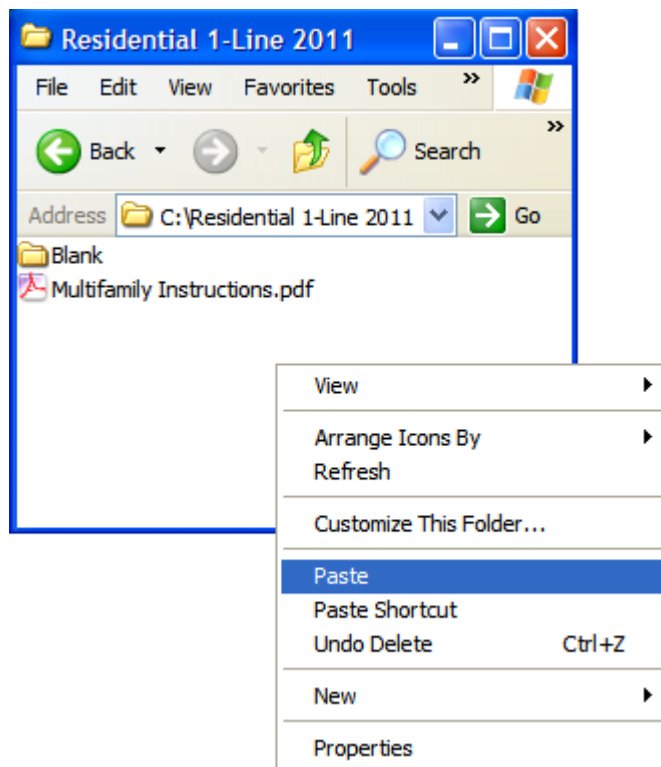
Residential 1-Line 2011

File Edit View Favorites Tools »

Back Search »

Address C:\Residential 1-Line 2011 Go

Blank
Multifamily Instructions.pdf

View

Arrange Icons By
Refresh

Customize This Folder...

Paste
Paste Shortcut
Undo Delete Ctrl+Z

New

Properties